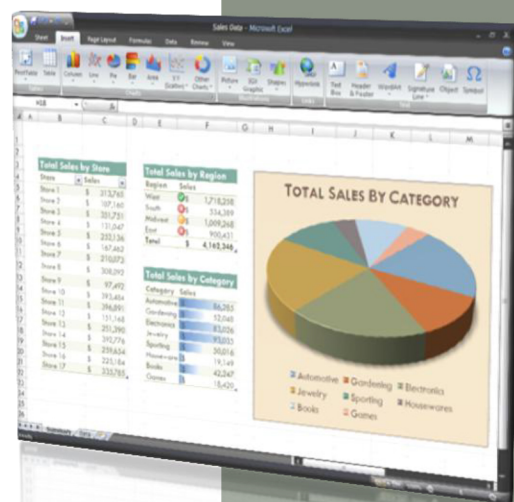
Sales Data - Microsoft Excel

Start Insert Page Layout Formulas Data Review View

PivotTable Table Column Line Pie Bar Area X Y (Scatter) Other Charts Picture SGI Graphic Shapes Hyperlink Text Box Header & Footer WordArt Signature Line Object Symbol

H18

Total Sales by Store

| Store | Sales |
|---|---|
| Store 1 | $ 313,761 |
| Store 2 | $ 107,160 |
| Store 3 | $ 351,751 |
| Store 4 | $ 131,047 |
| Store 5 | $ 232,136 |
| Store 6 | $ 167,462 |
| Store 7 | $ 210,073 |
| Store 8 | $ 308,093 |
| Store 9 | $ 97,492 |
| Store 10 | $ 393,404 |
| Store 11 | $ 396,091 |
| Store 12 | $ 151,168 |
| Store 13 | $ 251,390 |
| Store 14 | $ 392,776 |
| Store 15 | $ 239,654 |
| Store 16 | $ 221,184 |
| Store 17 | $ 335,785 |

Total Sales by Region

| Region | Sales |
|---|---|
| West | 1,718,298 |
| South | 334,389 |
| Midwest | 1,009,268 |
| East | 900,431 |
| Total | $ 4,162,346 |

Total Sales by Category

| Category | Sales |
|---|---|
| Automotive | 86,785 |
| Gardening | 12,040 |
| Electronics | 83,026 |
| Jewelry | 93,005 |
| Sporting | 30,016 |
| Housewares | 19,149 |
| Books | 42,247 |
| Games | 18,420 |

TOTAL SALES BY CATEGORY

Automotive Gardening Electronics Jewelry Sporting Housewares Books Games

Summary Data

Ready